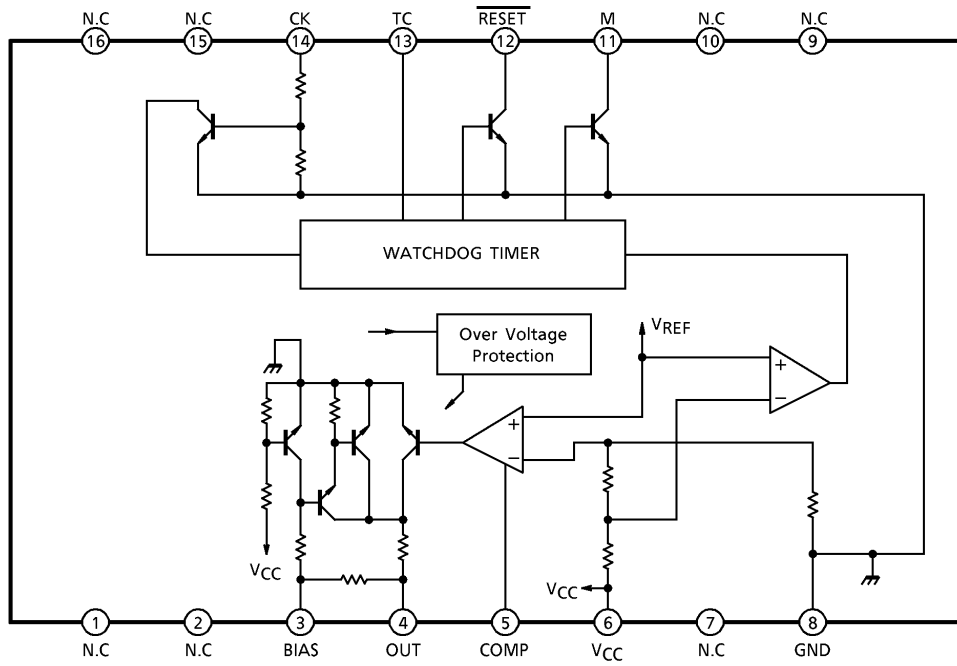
N.C 16
N.C 15
CK 14
TC 13
$\overline{\text{RESET}}$ 12
M 11
N.C 10
N.C 9

WATCHDOG TIMER

Over Voltage Protection

$V_{REF}$

+
−

+
−

$V_{CC}$

$V_{CC}$

1 N.C
2 N.C
3 BIAS
4 OUT
5 COMP
6 $V_{CC}$
7 N.C
8 GND